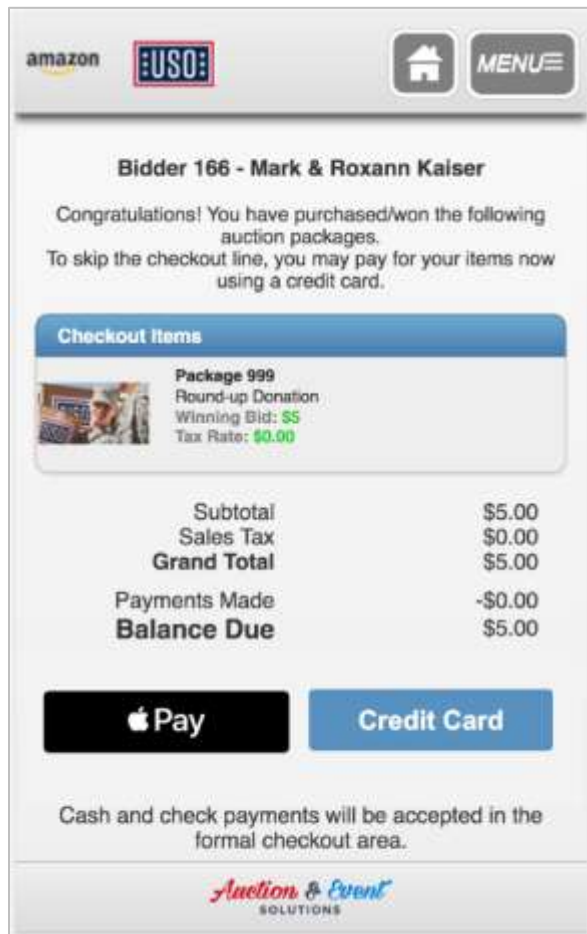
amazon USO MENU

Bidder 166 - Mark & Roxann Kaiser

Congratulations! You have purchased/won the following auction packages.
To skip the checkout line, you may pay for your items now using a credit card.

Checkout Items

Package 999
Round-up Donation
Winning Bid: $5
Tax Rate: $0.00

| | |
|---|---|
| Subtotal | $5.00 |
| Sales Tax | $0.00 |
| **Grand Total** | $5.00 |
| Payments Made | -$0.00 |
| **Balance Due** | $5.00 |

Pay

Credit Card

Cash and check payments will be accepted in the formal checkout area.

Auction & Event SOLUTIONS